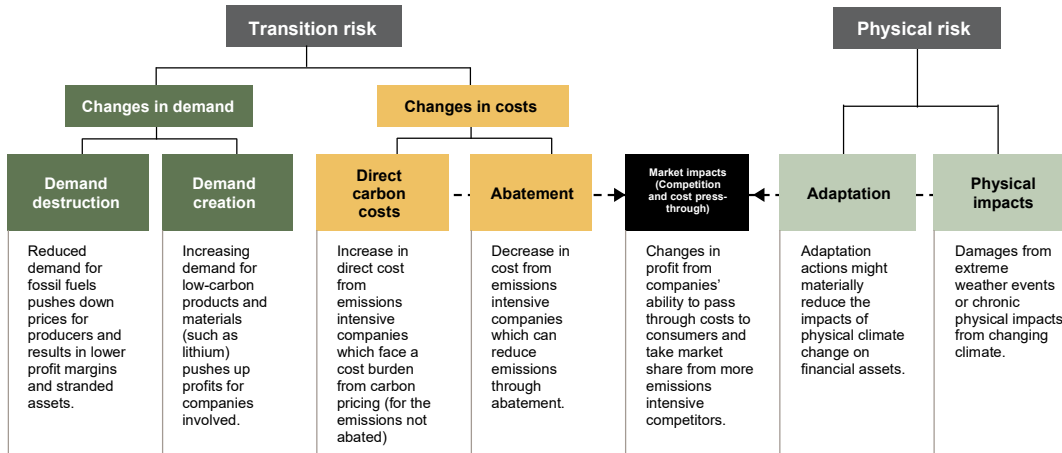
Transition risk

Physical risk

Changes in demand

Changes in costs

Demand destruction

Reduced demand for fossil fuels pushes down prices for producers and results in lower profit margins and stranded assets.

Demand creation

Increasing demand for low-carbon products and materials (such as lithium) pushes up profits for companies involved.

Direct carbon costs

Increase in direct cost from emissions intensive companies which face a cost burden from carbon pricing (for the emissions not abated)

Abatement

Decrease in cost from emissions intensive companies which can reduce emissions through abatement.

Market impacts (Competition and cost pass-through)

Changes in profit from companies' ability to pass through costs to consumers and take market share from more emissions intensive competitors.

Adaptation

Adaptation actions might materially reduce the impacts of physical climate change on financial assets.

Physical impacts

Damages from extreme weather events or chronic physical impacts from changing climate.